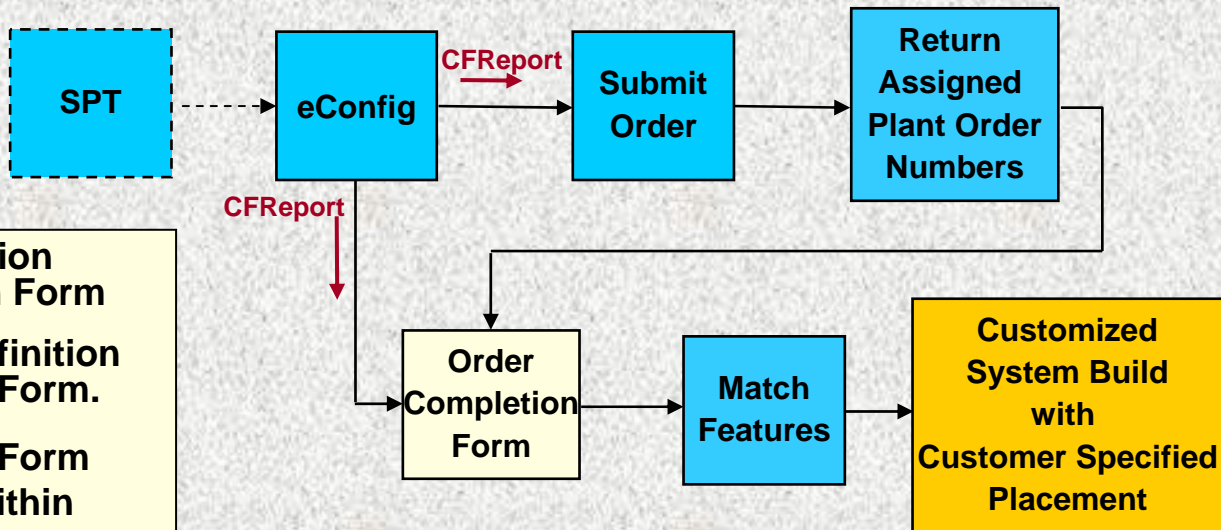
SPT

eConfig

CFReport

Submit Order

Return Assigned Plant Order Numbers

CFReport

ion
Form

finition
Form.

Form
ithin

Order Completion Form

Match Features

Customized System Build with Customer Specified Placement